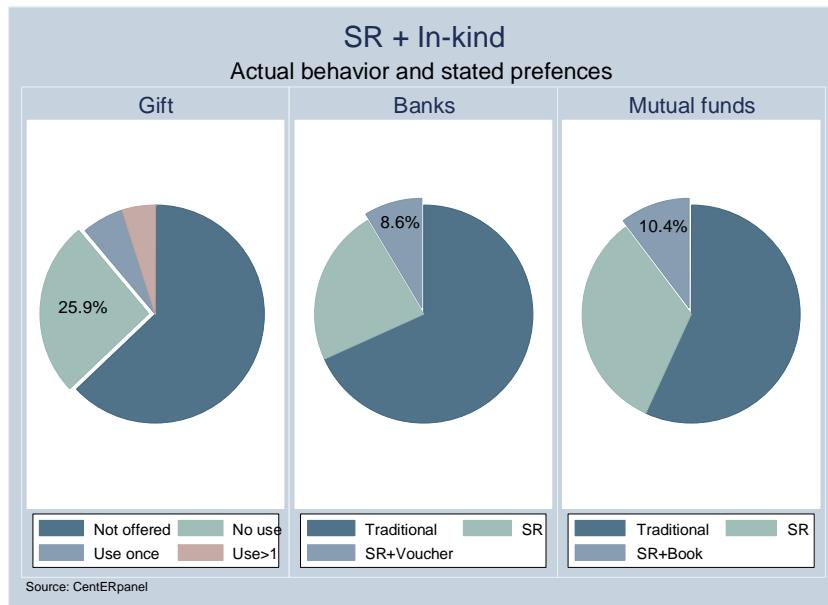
SR + In-kind
Actual behavior and stated prefences

Gift

25.9%

Not offered
No use
Use once
Use>1

Banks

8.6%

Traditional
SR
SR+Voucher

Mutual funds

10.4%

Traditional
SR
SR+Book

Source: CentERpanel